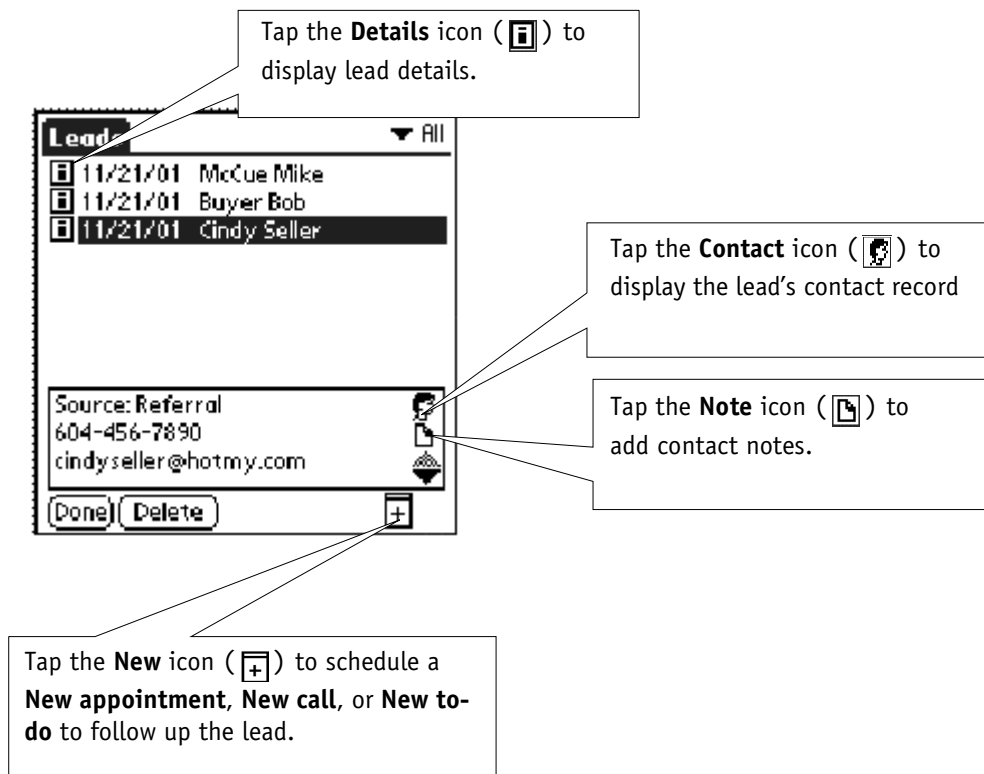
Tap the **Details** icon ( ) to display lead details.

Leads ▼ All

11/21/01 McCue Mike
11/21/01 Buyer Bob
11/21/01 Cindy Seller

Tap the **Contact** icon ( ) to display the lead's contact record

Source: Referral
604-456-7890
cindyseller@hotmy.com

Tap the **Note** icon ( ) to add contact notes.

Done Delete

Tap the **New** icon ( ) to schedule a **New appointment**, **New call**, or **New to-do** to follow up the lead.